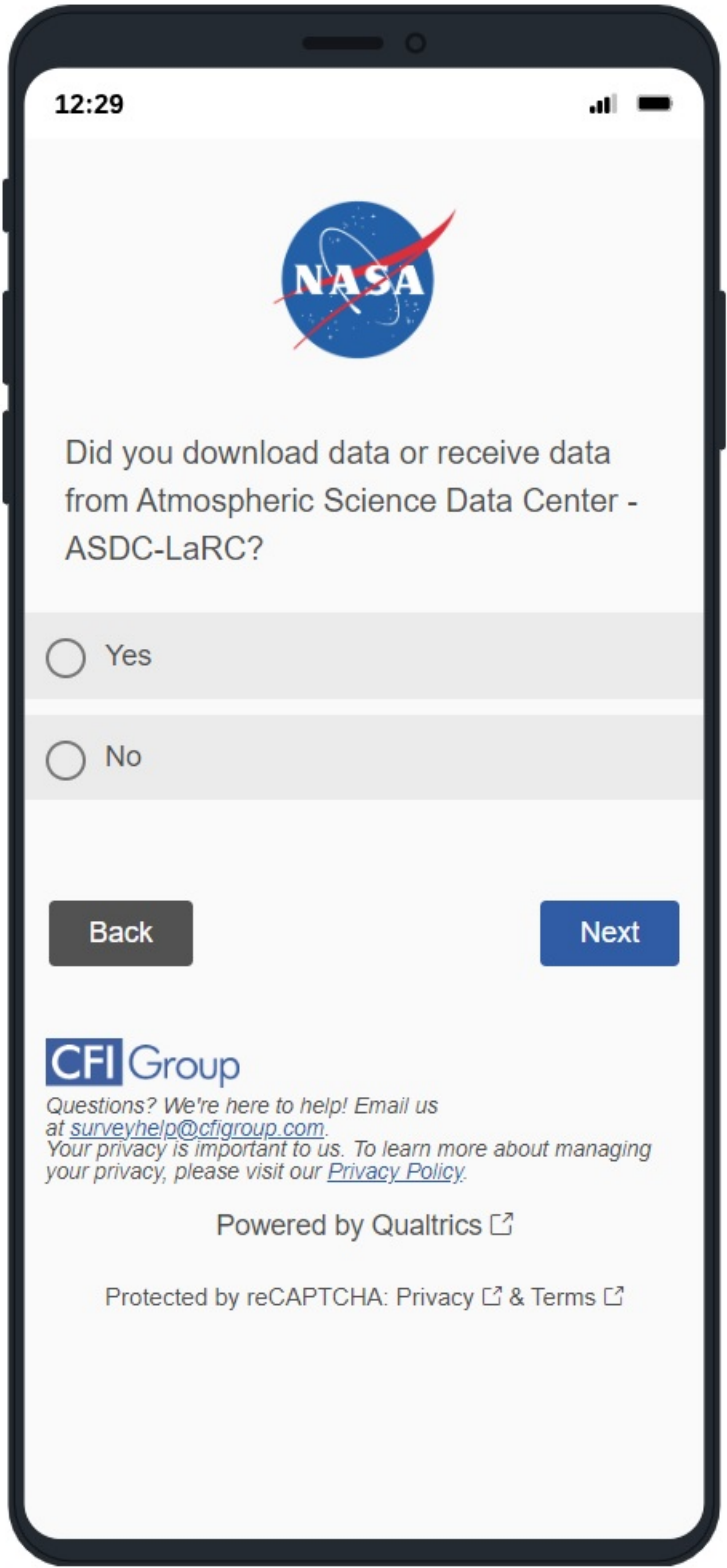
12:29

NASA

Did you download data or receive data from Atmospheric Science Data Center - ASDC-LaRC?

Yes

No

Back

Next

CFI Group

Questions? We're here to help! Email us at surveyhelp@cfigroup.com.
Your privacy is important to us. To learn more about managing your privacy, please visit our Privacy Policy.

Powered by Qualtrics

Protected by reCAPTCHA: Privacy & Terms